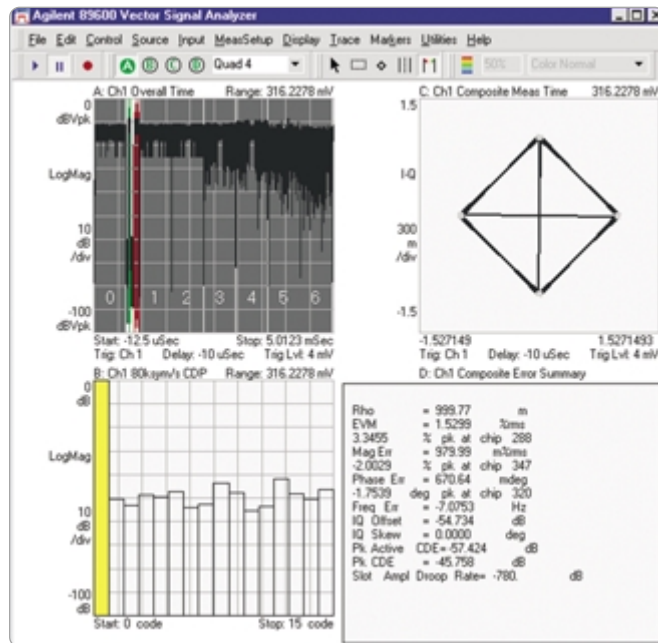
Agilent 89600 Vector Signal Analyzer

File Edit Control Source Input MeasSetup Display Trace Markers Utilities Help

A B C D Quad 4 50% Color Normal

A: Ch1 Overall Time Range: 316.2278 mV

0 dBVpk

LogMag

10 dB /div

-100 dBVpk

0 1 2 3 4 5 6

Start: -12.5 uSec Stop: 5.0123 mSec

Trig: Ch 1 Delay: -10 uSec Trig Lvl: 4 mV

C: Ch1 Composite Meas Time 316.2278 mV

1.5

I-Q

300 m /div

-1.5

-1.527149 1.5271493

Trig: Ch 1 Delay: -10 uSec Trig Lvl: 4 mV

B: Ch1 80ksym/s CDP Range: 316.2278 mV

0 dB

LogMag

10 dB /div

-100 dB

Start: 0 code Stop: 15 code

D: Ch1 Composite Error Summary

| | | | | | |
|---|---|---|---|---|---|
| Rho | = 999.77 | | | m | |
| EVM | = 1.5299 | | | %rms | |
| 3.3455 | % | pk at | chip | 288 | |
| Mag Err | = 979.99 | | | m%rms | |
| -2.0029 | % | pk at | chip | 347 | |
| Phase Err | = 670.64 | | | mdeg | |
| -1.7539 | deg | pk at | chip | 320 | |
| Freq Err | = -7.0753 | | | Hz | |
| IQ Offset | = -54.734 | | | dB | |
| IQ Skew | = 0.0000 | | | deg | |
| Pk Active | CDE= -57.424 | | | dB | |
| Pk CDE | = -45.758 | | | dB | |
| Slot Ampl | Droop Rate= | -780. | | | dB |